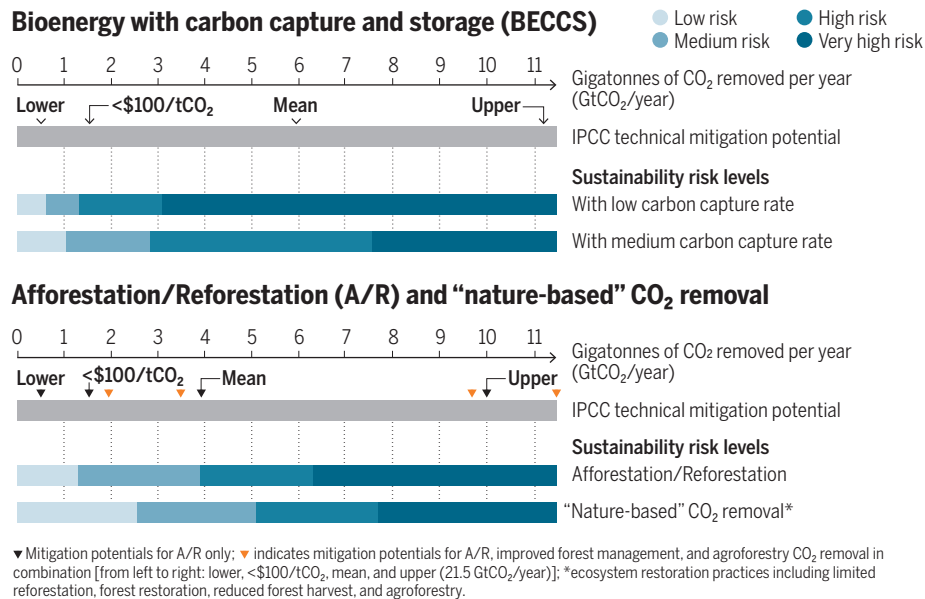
Bioenergy with carbon capture and storage (BECCS)

Low risk
Medium risk
High risk
Very high risk

0 1 2 3 4 5 6 7 8 9 10 11

Gigatonnes of $CO_2$ removed per year ($GtCO_2$/year)

Lower
<\$100/$tCO_2$
Mean
Upper

IPCC technical mitigation potential

Sustainability risk levels
With low carbon capture rate
With medium carbon capture rate

Afforestation/Reforestation (A/R) and “nature-based” $CO_2$ removal

0 1 2 3 4 5 6 7 8 9 10 11

Gigatonnes of $CO_2$ removed per year ($GtCO_2$/year)

Lower
<\$100/$tCO_2$
Mean
Upper

IPCC technical mitigation potential

Sustainability risk levels
Afforestation/Reforestation
“Nature-based” $CO_2$ removal*

▾ Mitigation potentials for A/R only; ▾ indicates mitigation potentials for A/R, improved forest management, and agroforestry $CO_2$ removal in combination [from left to right: lower, <\$100/$tCO_2$, mean, and upper (21.5 $GtCO_2$/year)]; *ecosystem restoration practices including limited reforestation, forest restoration, reduced forest harvest, and agroforestry.